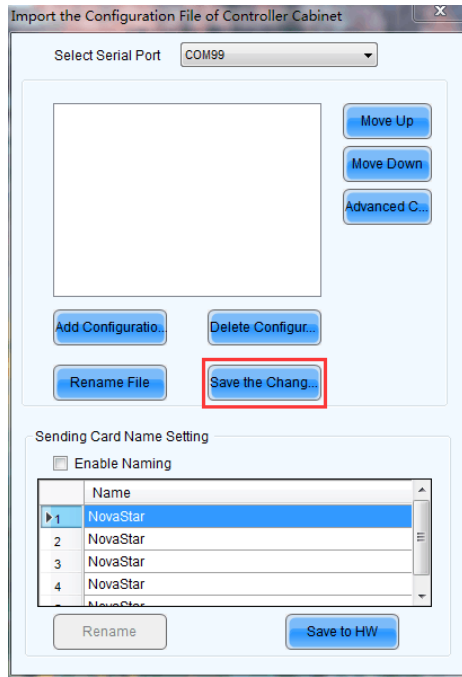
Import the Configuration File of Controller Cabinet

Select Serial Port COM99

Move Up

Move Down

Advanced C...

Add Configuratio...

Delete Configur...

Rename File

Save the Chang...

Sending Card Name Setting

Enable Naming

| | Name |
|---|---|
| 1 | NovaStar |
| 2 | NovaStar |
| 3 | NovaStar |
| 4 | NovaStar |
| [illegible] | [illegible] |

Rename

Save to HW